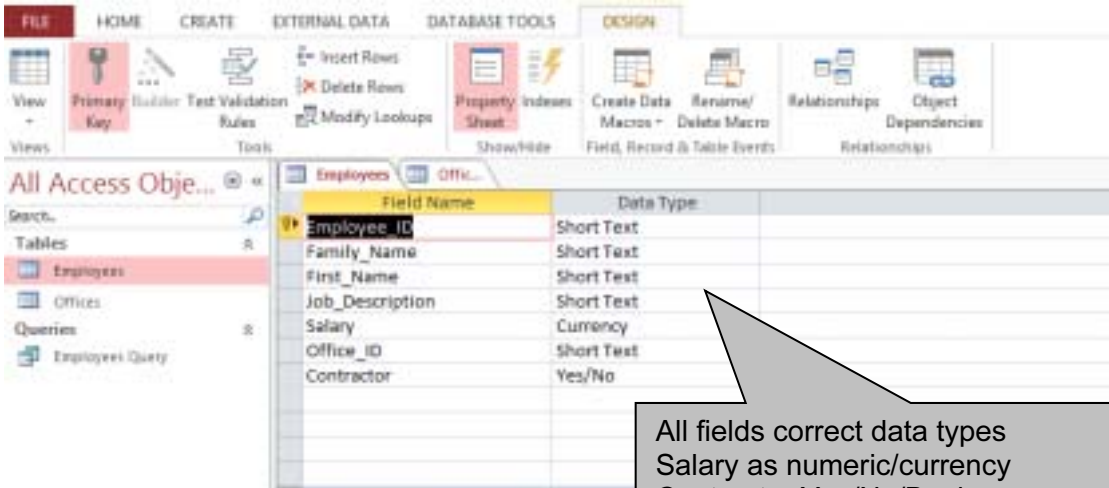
FILE HOME CREATE EXTERNAL DATA DATABASE TOOLS DESIGN

View Primary Key Builder Test Validation Rules Insert Rows Delete Rows Modify Lookups Property Sheet Indexes Create Data Macros Rename/ Delete Macro Relationships Object Dependencies

Views Tools Show/Hide Field, Record & Table Events Relationships

All Access Obje...

Search...

Tables

Employees

Offices

Queries

Employees Query

Employees Offic...

| Field Name | Data Type |
|---|---|
| Employee_ID | Short Text |
| Family_Name | Short Text |
| First_Name | Short Text |
| Job_Description | Short Text |
| Salary | Currency |
| Office_ID | Short Text |
| Contractor | Yes/No |

All fields correct data types
Salary as numeric/currency
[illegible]